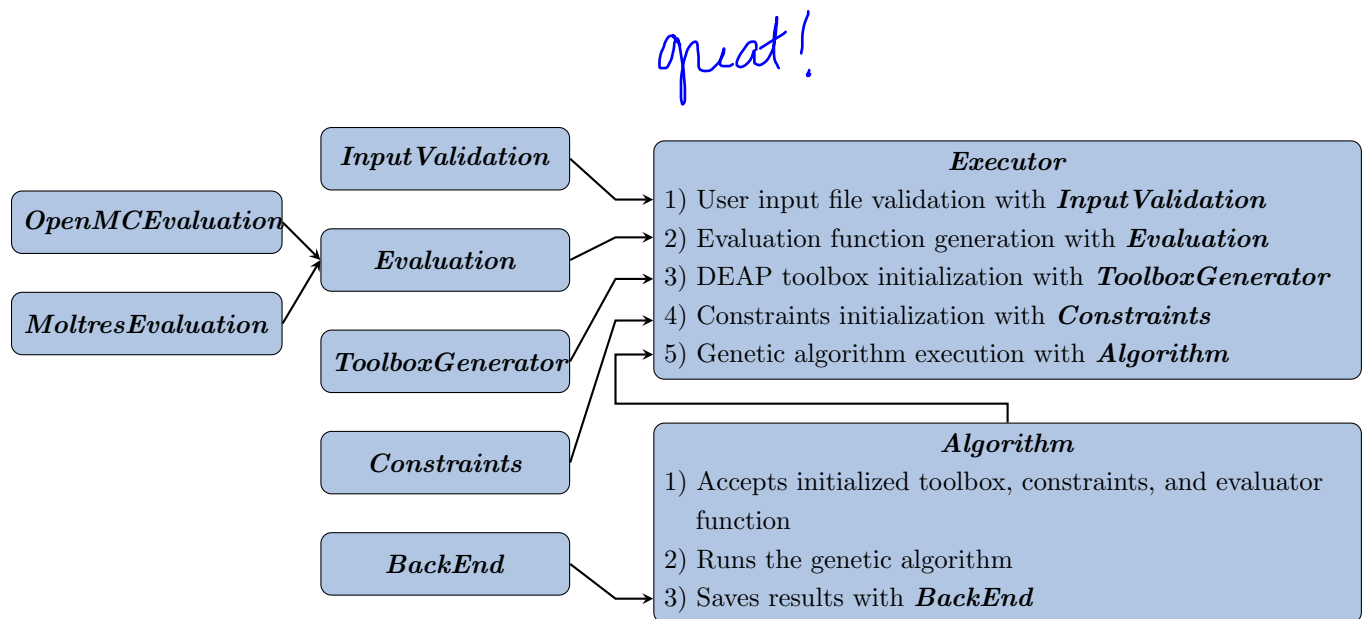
great!

***InputValidation***

***OpenMCEvaluation***

***Evaluation***

***MoltresEvaluation***

***ToolboxGenerator***

***Constraints***

***BackEnd***

***Executor***
1) User input file validation with ***InputValidation***
2) Evaluation function generation with ***Evaluation***
3) DEAP toolbox initialization with ***ToolboxGenerator***
4) Constraints initialization with ***Constraints***
5) Genetic algorithm execution with ***Algorithm***

***Algorithm***
1) Accepts initialized toolbox, constraints, and evaluator function
2) Runs the genetic algorithm
3) Saves results with ***BackEnd***